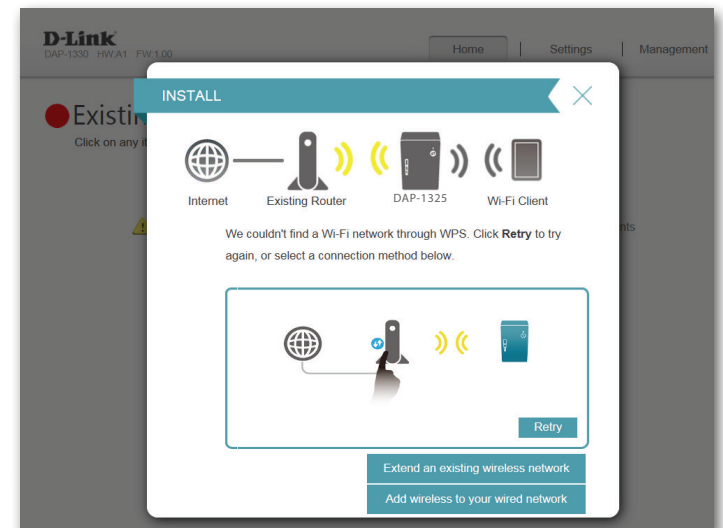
D-Link
DAP-1330 HW:A1 FW:1.00

Home | Settings | Management

Existi

Click on any i

nts

INSTALL

Internet
Existing Router
DAP-1325
Wi-Fi Client

We couldn't find a Wi-Fi network through WPS. Click **Retry** to try again, or select a connection method below.

Retry

Extend an existing wireless network

Add wireless to your wired network